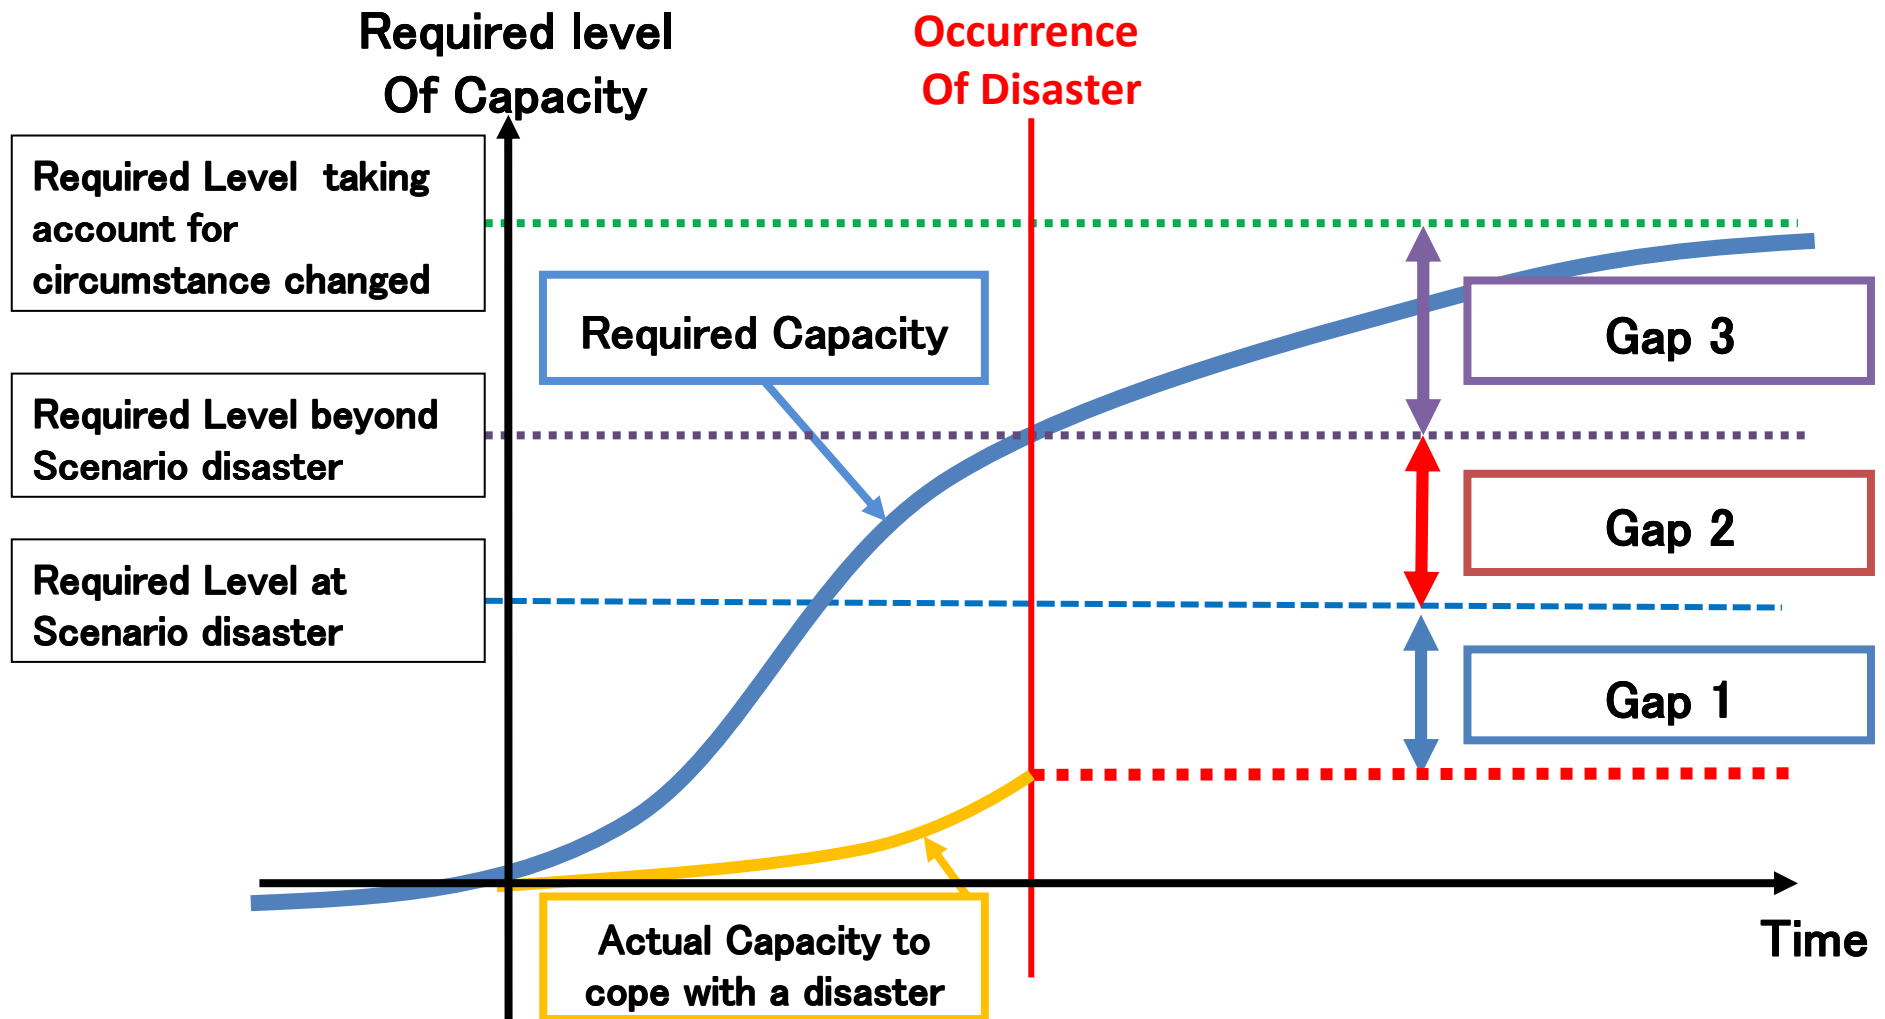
Required level
Of Capacity

Occurrence
Of Disaster

Required Level taking account for circumstance changed

Required Capacity

Gap 3

Required Level beyond Scenario disaster

Gap 2

Required Level at Scenario disaster

Gap 1

Actual Capacity to cope with a disaster

Time